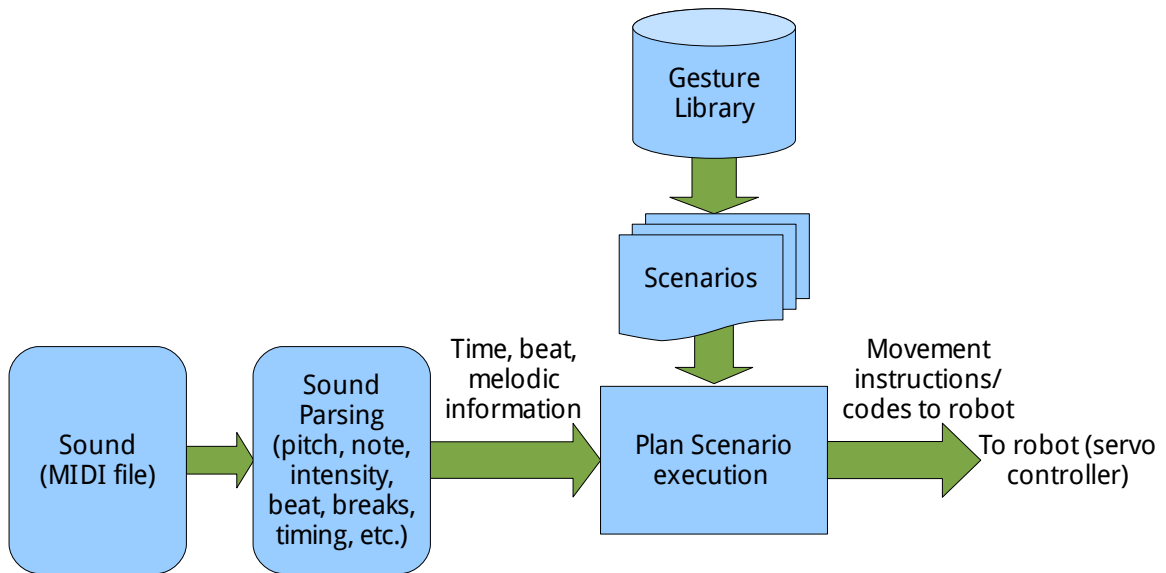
Gesture Library

Scenarios

Sound (MIDI file)

Sound Parsing (pitch, note, intensity, beat, breaks, timing, etc.)

Time, beat, melodic information

Plan Scenario execution

Movement instructions/ codes to robot

To robot (servo controller)